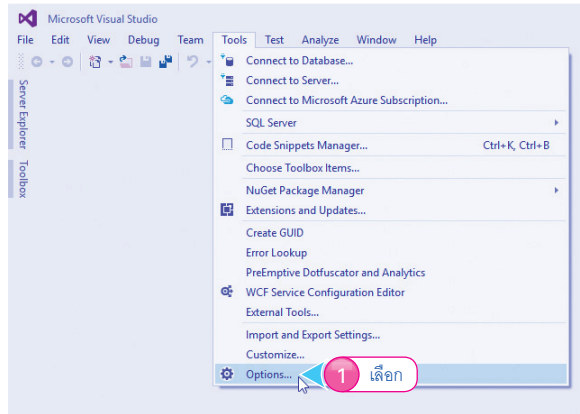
Microsoft Visual Studio

File Edit View Debug Team Tools Test Analyze Window Help

Server Explorer

Toolbox

Connect to Database...
Connect to Server...
Connect to Microsoft Azure Subscription...
SQL Server
Code Snippets Manager... Ctrl+K, Ctrl+B
Choose Toolbox Items...
NuGet Package Manager
Extensions and Updates...
Create GUID
Error Lookup
PreEmptive Dotfuscator and Analytics
WCF Service Configuration Editor
External Tools...
Import and Export Settings...
Customize...
Options...

1 เลือก